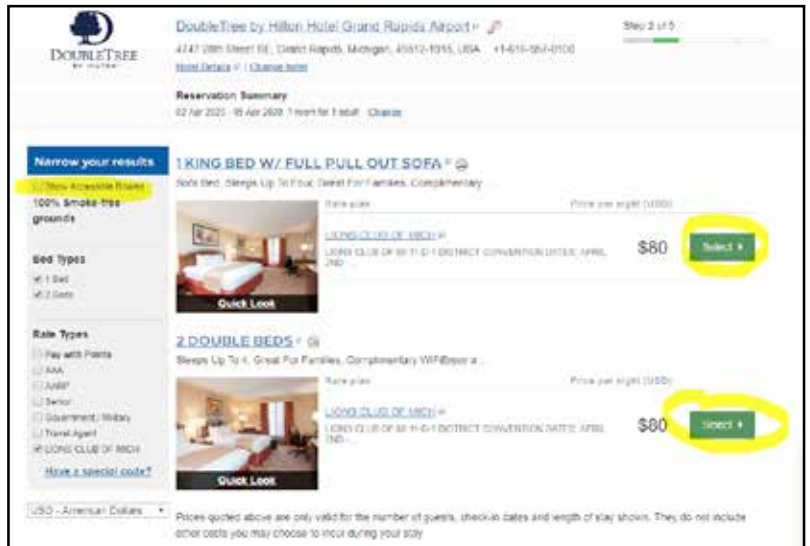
DOUBLETREE BY HILTON

DoubleTree by Hilton Hotel Grand Rapids Airport

4747 28th Street SE, Grand Rapids, Michigan, 49512-1915, USA +1-616-957-0100

Hotel Details | Change hotel

Step 2 of 5

Reservation Summary

02 Apr 2020 - 05 Apr 2020, 1 room for 1 adult Change

Narrow your results

Show Accessible Rooms

100% Smoke-free grounds

Bed Types

1 Bed

2 Beds

Rate Types

Pay with Points

AAA

AARP

Senior

Government / Military

Travel Agent

LIONS CLUB OF MICH

Have a special code?

USD - American Dollars

1 KING BED W/ FULL PULL OUT SOFA

Sofa Bed, Sleeps Up To Four, Great For Families, Complimentary ...

Quick Look

Rate plan

Price per night (USD)

LIONS CLUB OF MICH

LIONS CLUB OF MI 11-D-1 DISTRICT CONVENTION DATES: APRIL 2ND ...

$80

Select

2 DOUBLE BEDS

Sleeps Up To 4, Great For Families, Complimentary WiFiEnjoy a ...

Quick Look

Rate plan

Price per night (USD)

LIONS CLUB OF MICH

LIONS CLUB OF MI 11-D-1 DISTRICT CONVENTION DATES: APRIL 2ND ...

$80

Select

Prices quoted above are only valid for the number of guests, check-in dates and length of stay shown. They do not include other costs you may choose to incur during your stay.